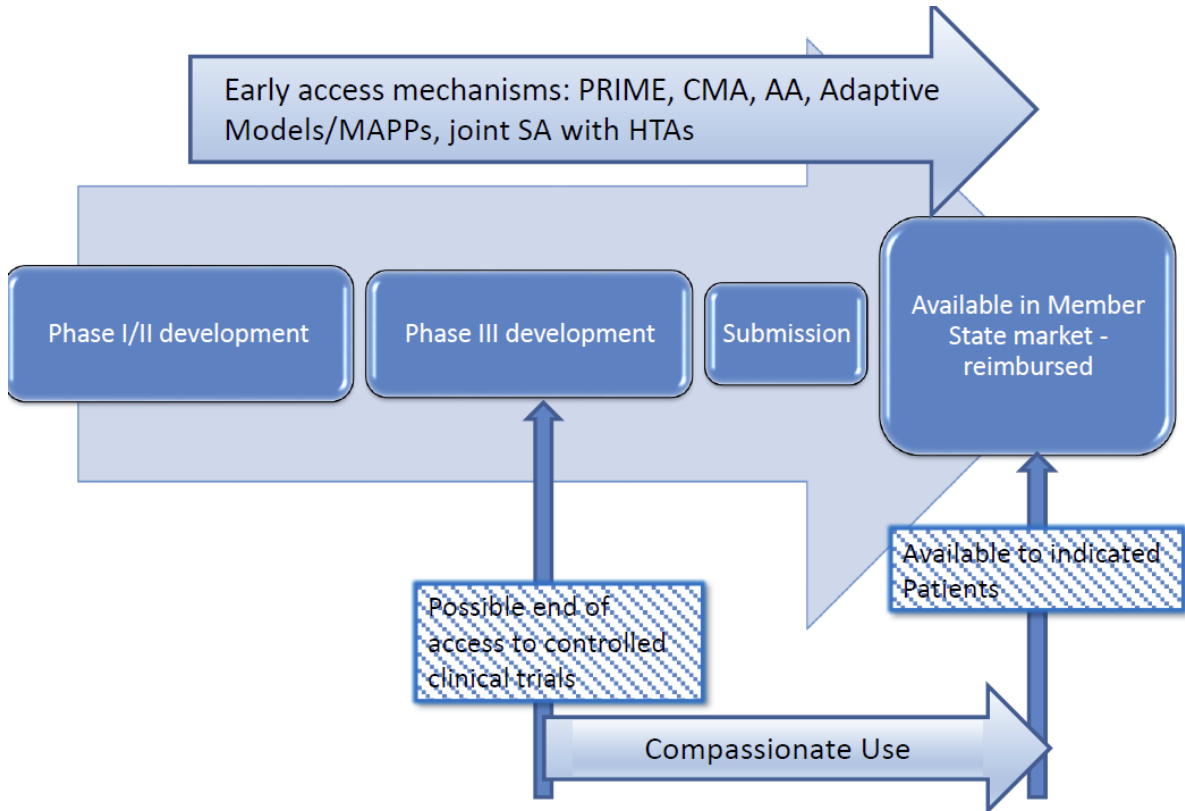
Early access mechanisms: PRIME, CMA, AA, Adaptive Models/MAPPs, joint SA with HTAs

Phase I/II development

Phase III development

Submission

Available in Member State market - reimbursed

Available to indicated Patients

Possible end of access to controlled clinical trials

Compassionate Use